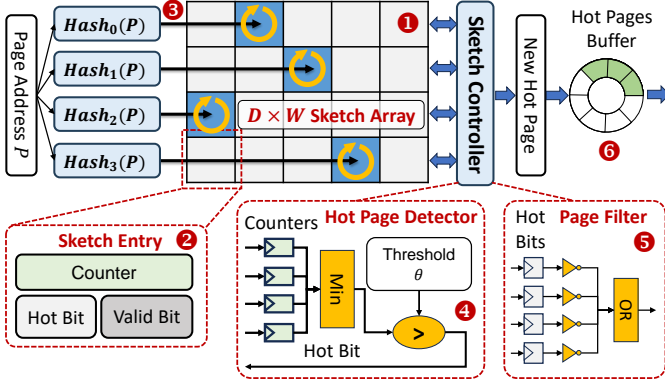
Page Address $P$

$Hash_0(P)$ 3

$Hash_1(P)$

$Hash_2(P)$

$Hash_3(P)$

1

$D \times W$ Sketch Array

Sketch Controller

New Hot Page

Hot Pages Buffer

6

Sketch Entry 2

Counter

Hot Bit

Valid Bit

Counters

Hot Page Detector

Min

Threshold $\theta$

>

4

Hot Bit

Hot Bits

Page Filter

5

OR